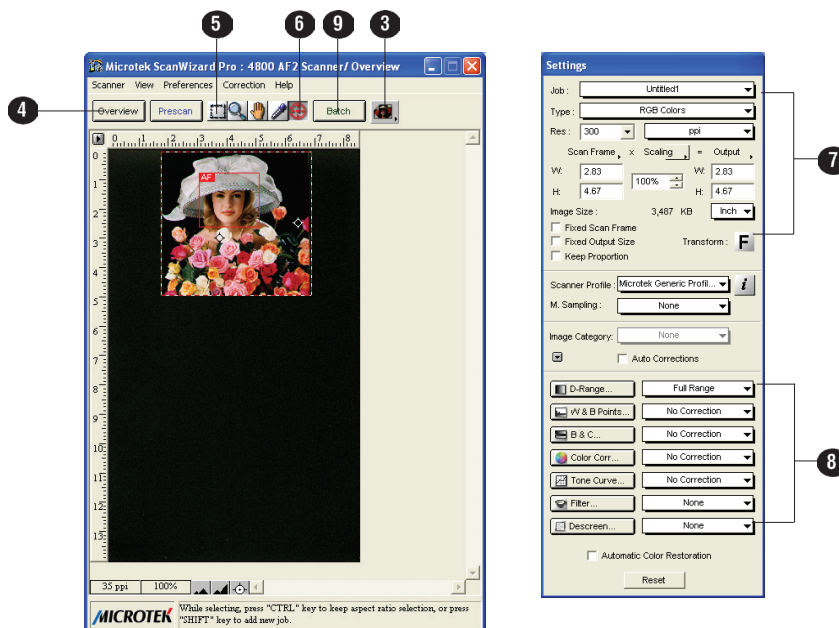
5
6
9
3
4
Microtek ScanWizard Pro : 4800 AF2 Scanner / Overview
Scanner View Preferences Correction Help
Overview
Prescan
Batch
0 1 2 3 4 5 6 7 8
AF
35 ppi
100%
MICROTEK
While selecting, press "CTRL" key to keep aspect ratio selection, or press "SHIFT" key to add new job.

Settings
Job : Untitled1
Type : RGB Colors
Res : 300 ppi
Scan Frame x Scaling = Output
W: 2.83
H: 4.67
100%
W: 2.83
H: 4.67
Image Size : 3,487 KB Inch
Fixed Scan Frame
Fixed Output Size
Keep Proportion
Transform : F
7
Scanner Profile : Microtek Generic Profil...
M. Sampling : None
Image Category: None
Auto Corrections
D-Range... Full Range
W & B Points... No Correction
B & C... No Correction
Color Corr... No Correction
Tone Curve... No Correction
Filter... None
Descreen... None
8
Automatic Color Restoration
Reset